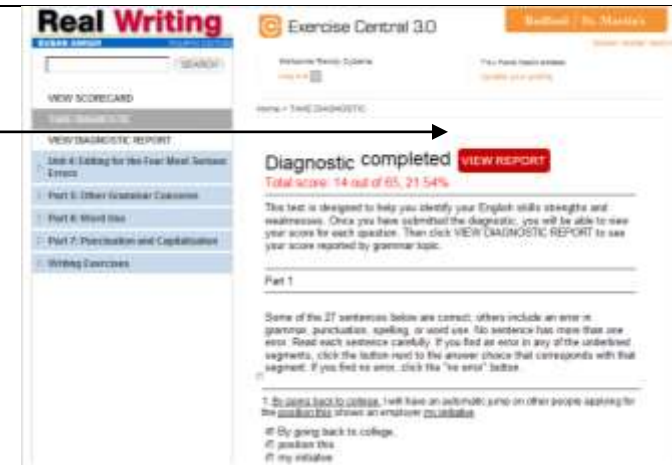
Real Writing
SUSAN ANKER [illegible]

SEARCH

VIEW SCORECARD

TAKE DIAGNOSTIC

VIEW DIAGNOSTIC REPORT

Unit 4: Editing for the Four Most Serious Errors

Part 5: Other Grammar Concerns

Part 6: Word Use

Part 7: Punctuation and Capitalization

Writing Exercises

Exercise Central 3.0

Bedford / St. Martin's

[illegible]

Welcome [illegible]

You have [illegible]

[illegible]

Home > TAKE DIAGNOSTIC

Diagnostic completed VIEW REPORT

Total score: 14 out of 65, 21.54%

This test is designed to help you identify your English skills strengths and weaknesses. Once you have submitted the diagnostic, you will be able to view your score for each question. Then click VIEW DIAGNOSTIC REPORT to see your score reported by grammar topic.

Part 1

Some of the 27 sentences below are correct; others include an error in grammar, punctuation, spelling, or word use. No sentence has more than one error. Read each sentence carefully. If you find an error in any of the underlined segments, click the button next to the answer choice that corresponds with that segment. If you find no error, click the "no error" button.

1. By going back to college, I will have an automatic jump on other people applying for the position this shows an employer my initiative.

By going back to college,
position this
my initiative